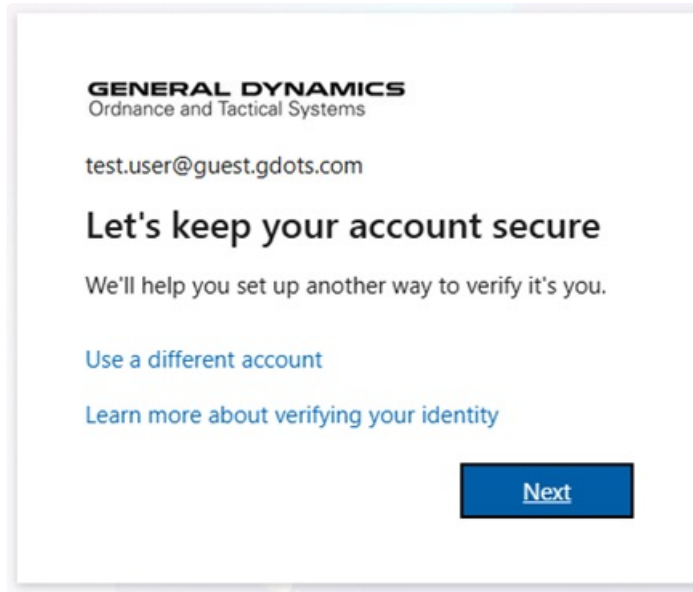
GENERAL DYNAMICS
Ordnance and Tactical Systems

test.user@guest.gdots.com

Let's keep your account secure

We'll help you set up another way to verify it's you.

Use a different account

Learn more about verifying your identity

Next